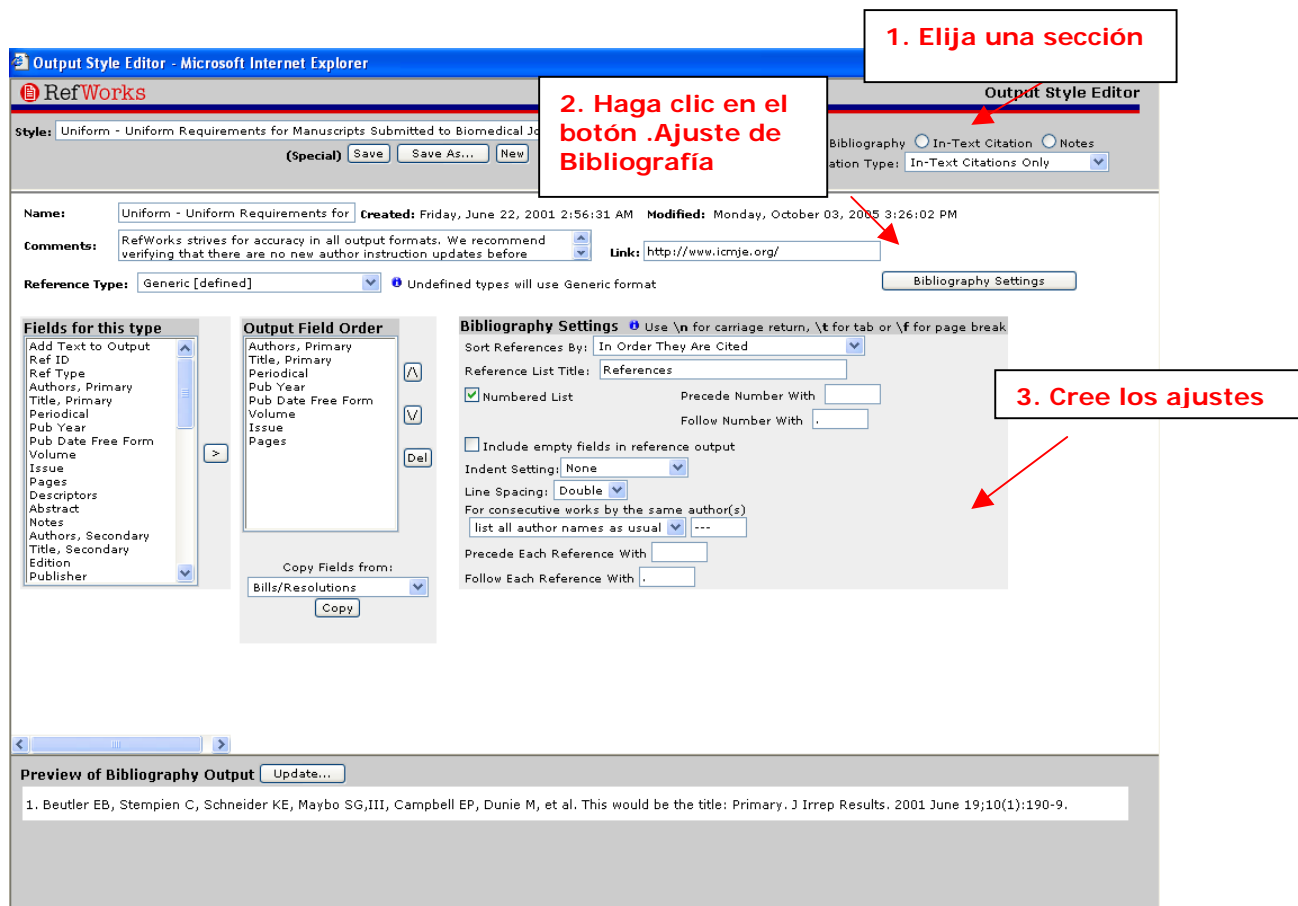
1. Elija una sección

Output Style Editor - Microsoft Internet Explorer

RefWorks

Output Style Editor

2. Haga clic en el botón .Ajuste de Bibliografía

Style: Uniform - Uniform Requirements for Manuscripts Submitted to Biomedical Jo

(Special) Save Save As... New

Bibliography In-Text Citation Notes

ation Type: In-Text Citations Only

Name: Uniform - Uniform Requirements for Created: Friday, June 22, 2001 2:56:31 AM Modified: Monday, October 03, 2005 3:26:02 PM

Comments: RefWorks strives for accuracy in all output formats. We recommend verifying that there are no new author instruction updates before

Link: http://www.icmje.org/

Reference Type: Generic [defined] Undefined types will use Generic format

Bibliography Settings

Fields for this type
Add Text to Output
Ref ID
Ref Type
Authors, Primary
Title, Primary
Periodical
Pub Year
Pub Date Free Form
Volume
Issue
Pages
Descriptors
Abstract
Notes
Authors, Secondary
Title, Secondary
Edition
Publisher

>

Output Field Order
Authors, Primary
Title, Primary
Periodical
Pub Year
Pub Date Free Form
Volume
Issue
Pages

/\
\/
Del

Copy Fields from:
Bills/Resolutions
Copy

Bibliography Settings Use \n for carriage return, \t for tab or \f for page break
Sort References By: In Order They Are Cited
Reference List Title: References
Numbered List
Precede Number With
Follow Number With .
Include empty fields in reference output
Indent Setting: None
Line Spacing: Double
For consecutive works by the same author(s)
list all author names as usual ---
Precede Each Reference With
Follow Each Reference With .

3. Cree los ajustes

Preview of Bibliography Output Update...

1. Beutler EB, Stempien C, Schneider KE, Maybo SG,III, Campbell EP, Dunie M, et al. This would be the title: Primary. J Irrep Results. 2001 June 19;10(1):190-9.